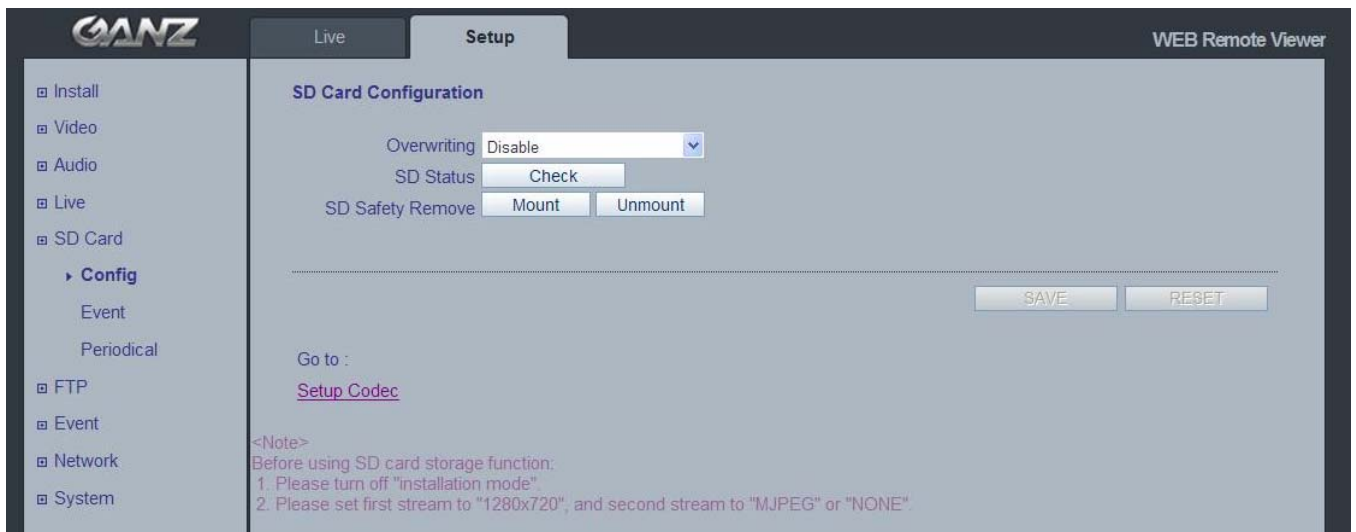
GANZ

Live

Setup

WEB Remote Viewer

⊞ Install
⊞ Video
⊞ Audio
⊞ Live
⊞ SD Card
▸ Config
Event
Periodical
⊞ FTP
⊞ Event
⊞ Network
⊞ System

SD Card Configuration

Overwriting Disable

SD Status Check

SD Safety Remove Mount Unmount

SAVE RESET

Go to :

Setup Codec

<Note>
Before using SD card storage function:
1. Please turn off "installation mode".
2. Please set first stream to "1280x720", and second stream to "MJPEG" or "NONE".